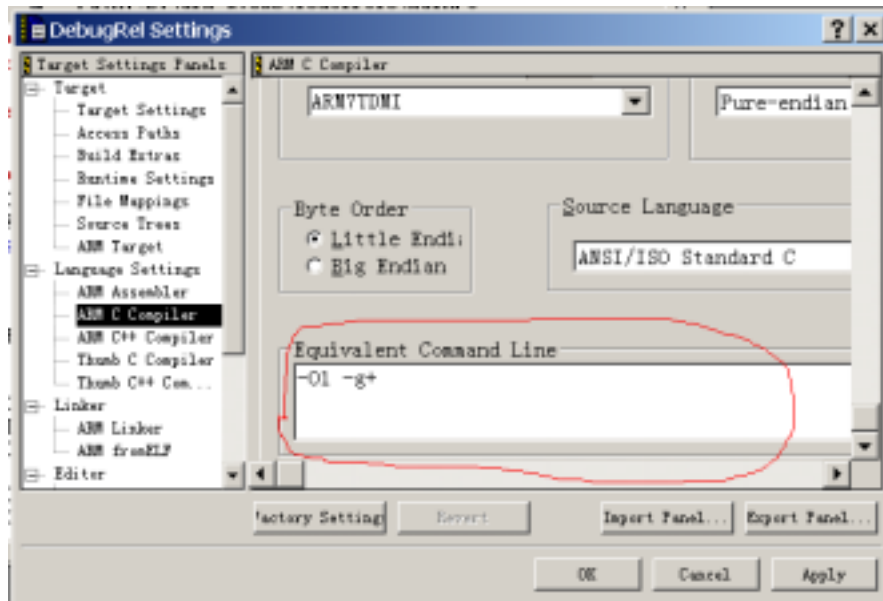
DebugRel Settings

? ×

Target Settings Panels

Target
Target Settings
Access Paths
Build Extras
Runtime Settings
File Mappings
Source Trees
ARM Target
Language Settings
ARM Assembler
ARM C Compiler
ARM C++ Compiler
Thumb C Compiler
Thumb C++ Com...
Linker
ARM Linker
ARM fromELF
Editor

ARM C Compiler

ARM7TDMI

Pure-endian

Byte Order
Little Endi
Big Endian

Source Language
ANSI/ISO Standard C

Equivalent Command Line
-O1 -g+

actory Setting

Revert

Import Panel...

Export Panel...

OK

Cancel

Apply